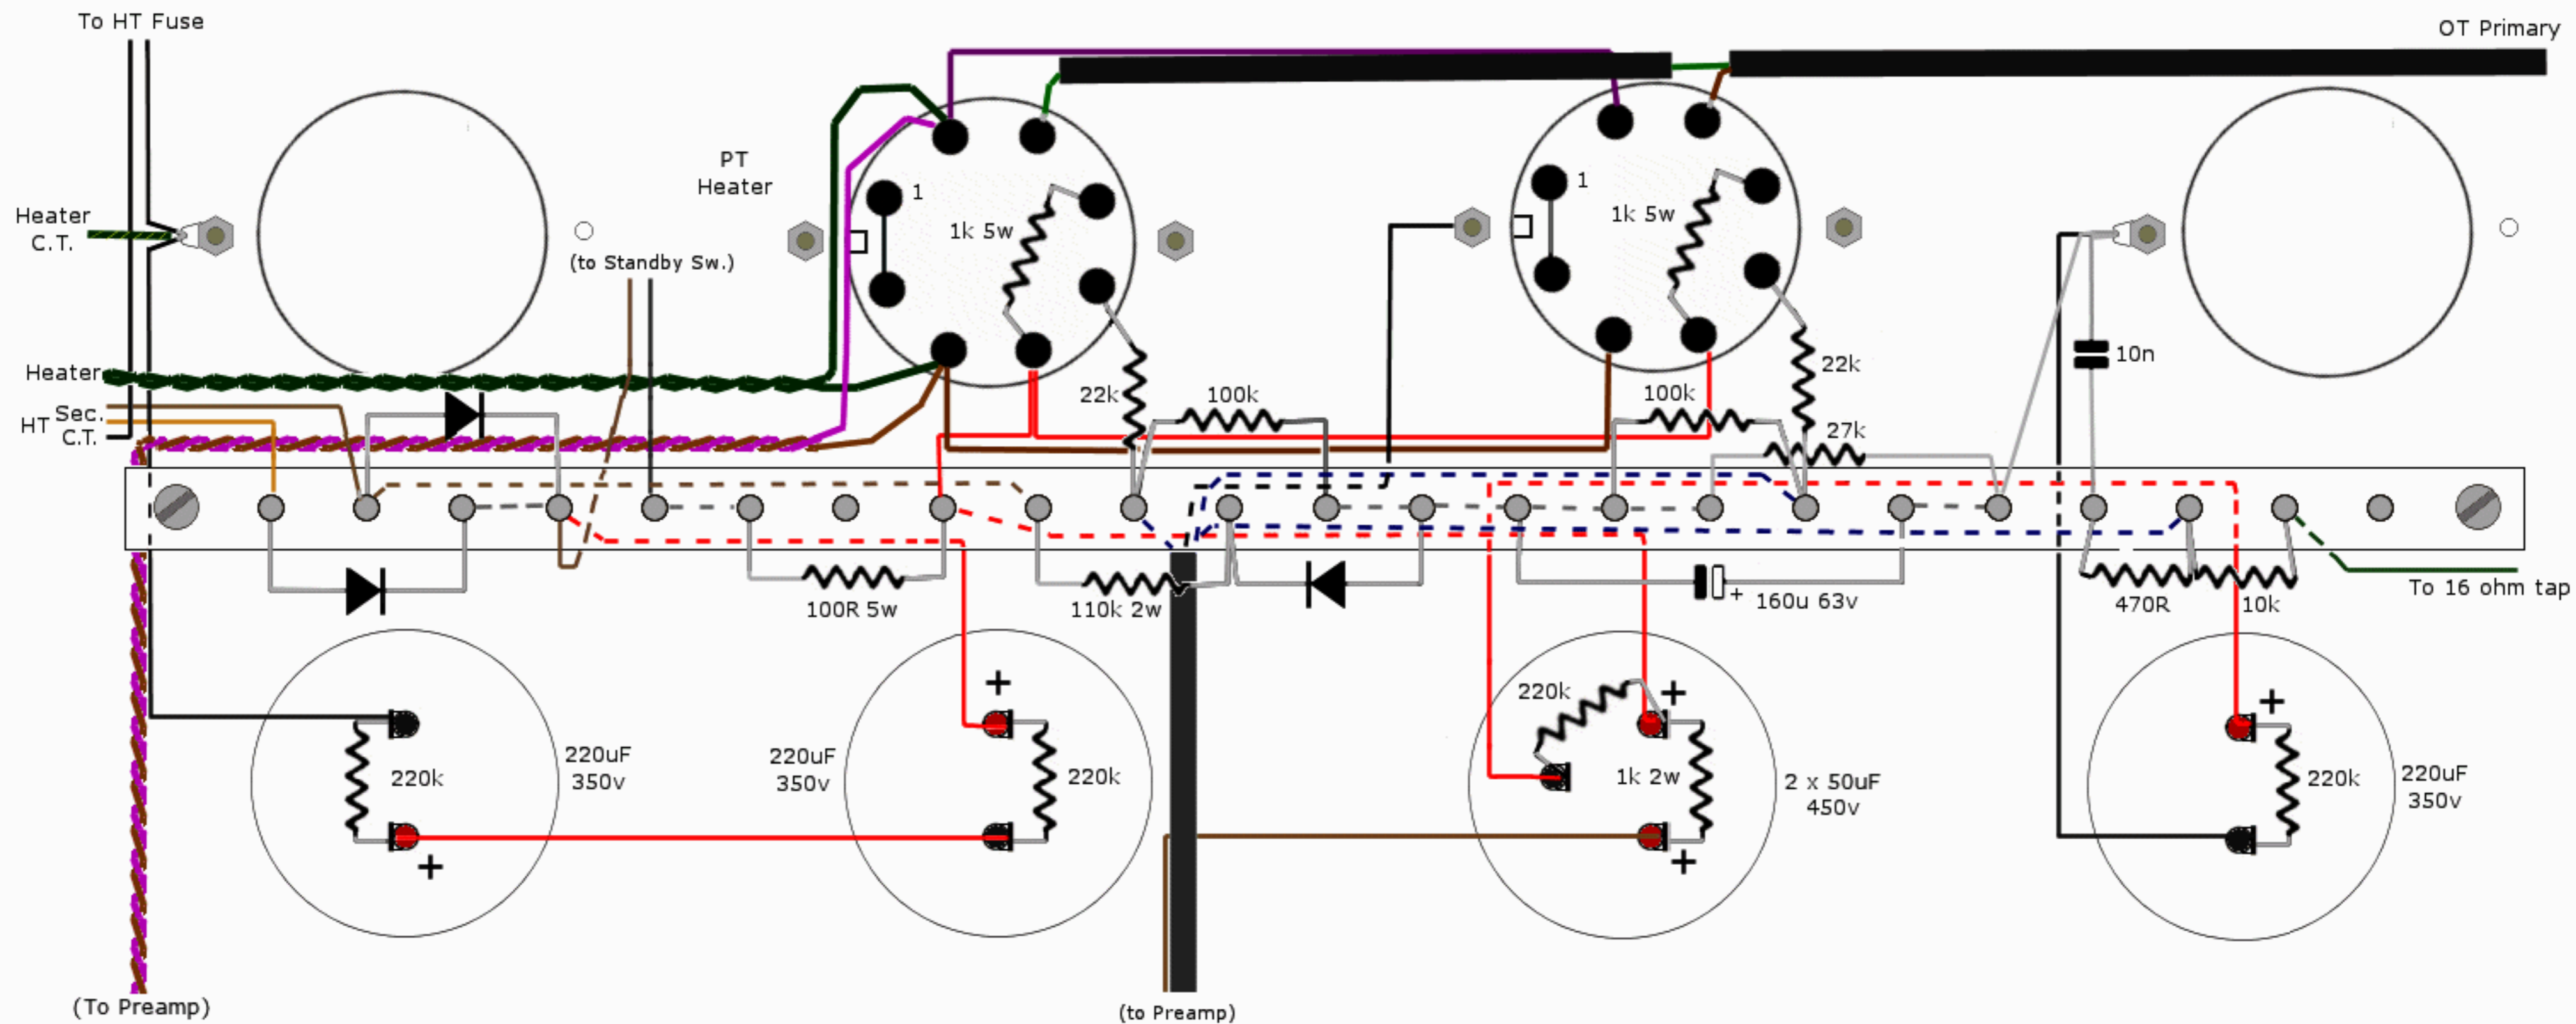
To HT Fuse

OT Primary

Heater C.T.

PT Heater

(to Standby Sw.)

1

1k 5w

1

1k 5w

Heater

HT Sec. C.T.

22k

100k

100k

22k

27k

10n

100R 5w

110k 2w

160u 63v

470R

10k

To 16 ohm tap

220k

220uF 350v

220uF 350v

220k

220k

1k 2w

2 x 50uF 450v

220k

220uF 350v

(To Preamp)

(to Preamp)